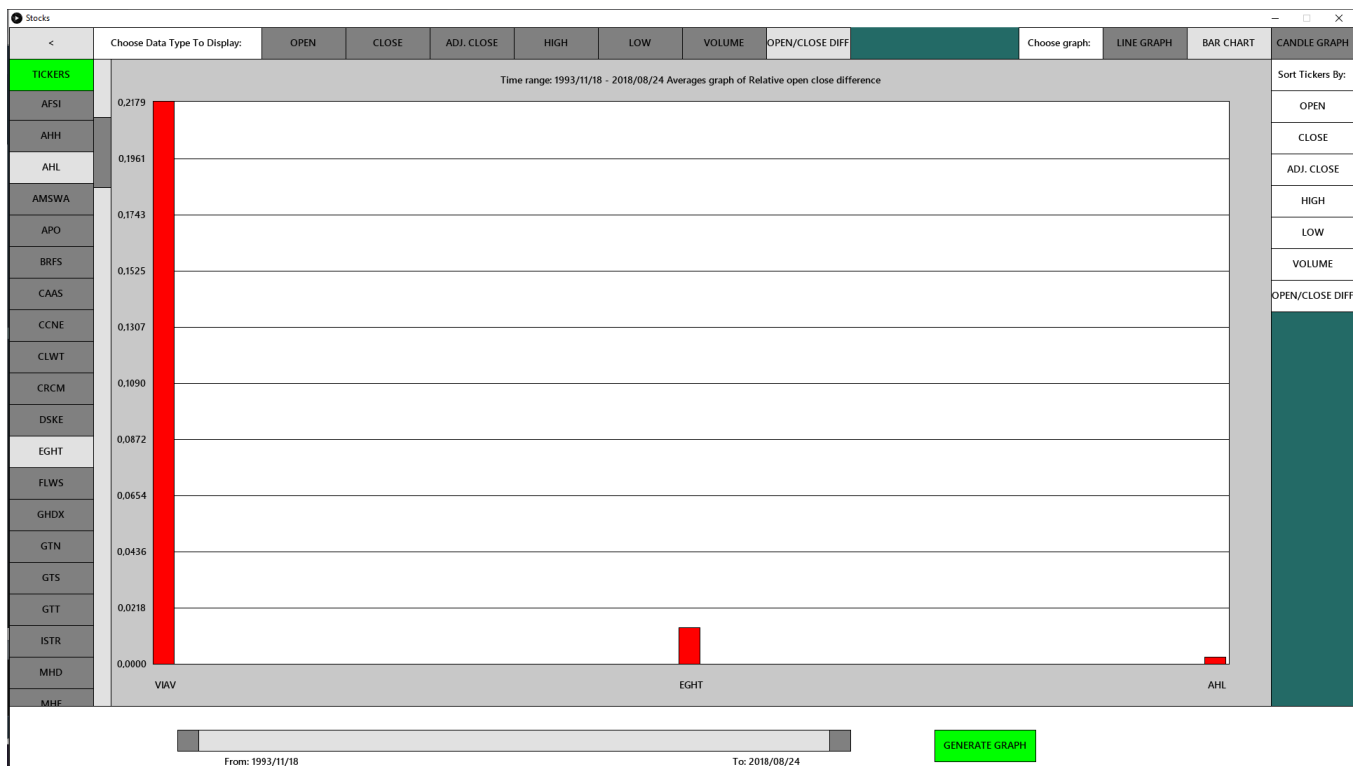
Stocks

< Choose Data Type To Display: OPEN CLOSE ADJ. CLOSE HIGH LOW VOLUME OPEN/CLOSE DIFF Choose graph: LINE GRAPH BAR CHART CANDLE GRAPH

TICKERS
AFSI
AHH
AHL
AMSWA
APO
BRFS
CAAS
CCNE
CLWT
CRCM
DSKE
EGHT
FLWS
GHDX
GTN
GTS
GTT
ISTR
MHD
MHF

Time range: 1993/11/18 - 2018/08/24 Averages graph of Relative open close difference

0,2179
0,1961
0,1743
0,1525
0,1307
0,1090
0,0872
0,0654
0,0436
0,0218
0,0000

VIAV EGHT AHL

Sort Tickers By:
OPEN
CLOSE
ADJ. CLOSE
HIGH
LOW
VOLUME
OPEN/CLOSE DIFF

From: 1993/11/18 To: 2018/08/24

GENERATE GRAPH